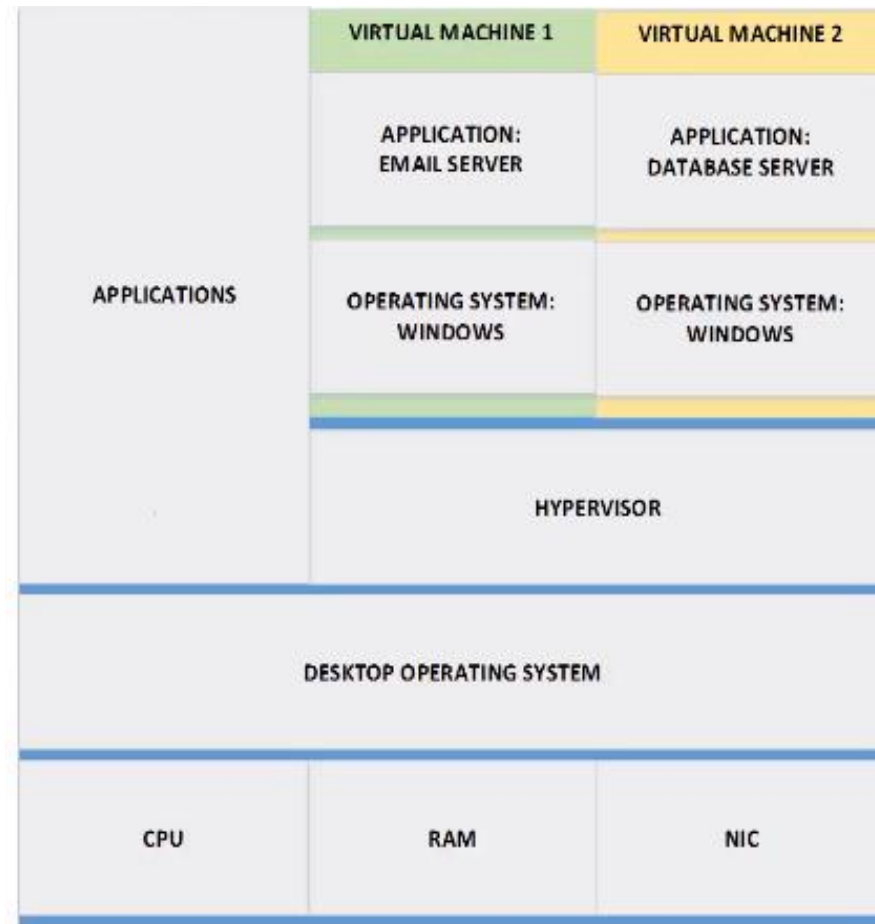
VIRTUAL MACHINE 1

VIRTUAL MACHINE 2

APPLICATIONS

APPLICATION: EMAIL SERVER

APPLICATION: DATABASE SERVER

OPERATING SYSTEM: WINDOWS

OPERATING SYSTEM: WINDOWS

HYPERVISOR

DESKTOP OPERATING SYSTEM

CPU

RAM

NIC